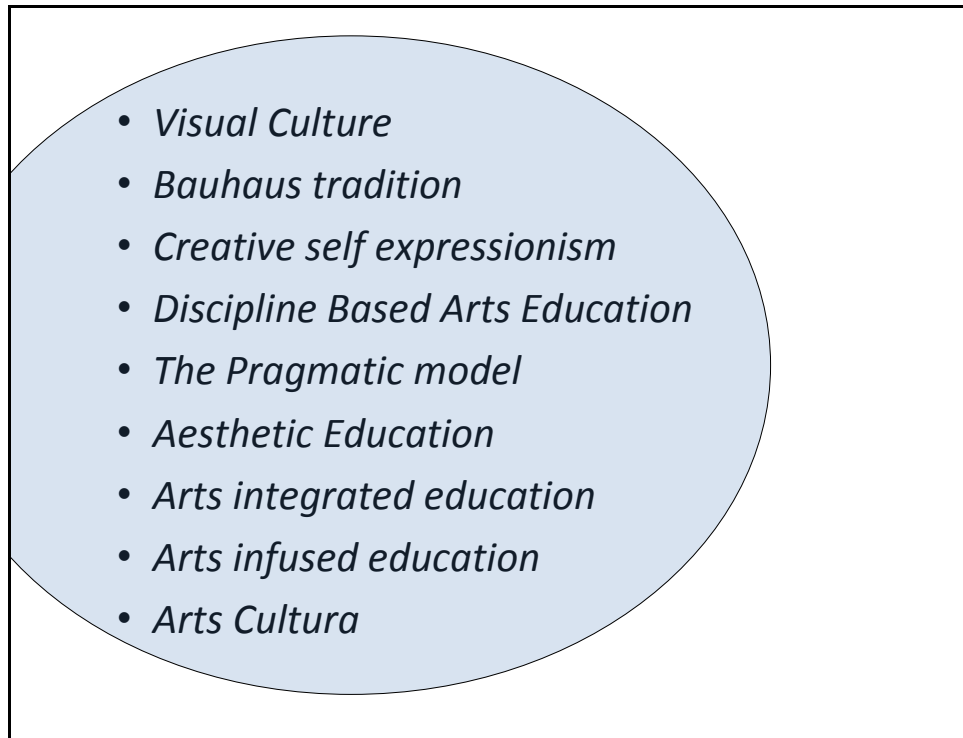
- Visual Culture
- Bauhaus tradition
- Creative self expressionism
- Discipline Based Arts Education
- The Pragmatic model
- Aesthetic Education
- Arts integrated education
- Arts infused education
- Arts Cultura